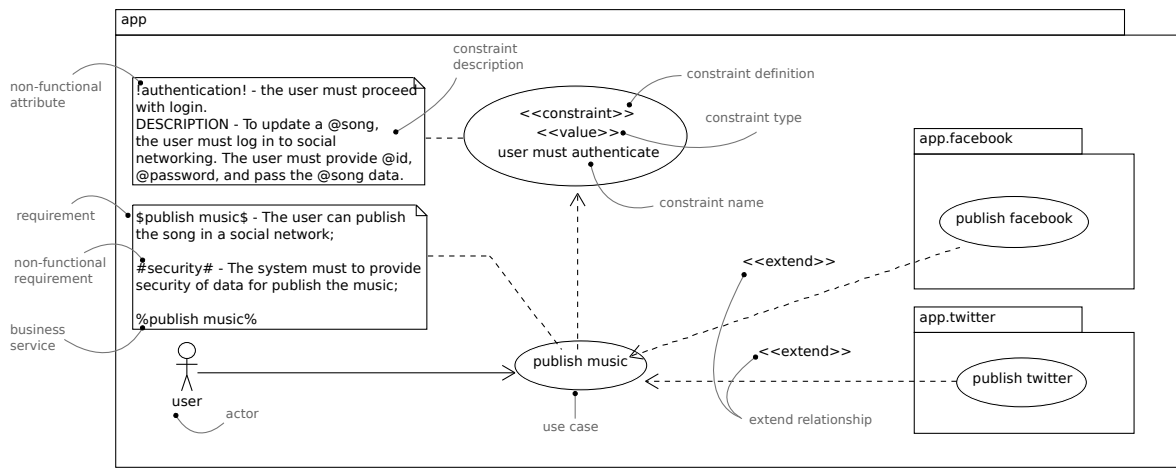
app

non-functional attribute

constraint description

!authentication! - the user must proceed with login.
DESCRIPTION - To update a @song, the user must log in to social networking. The user must provide @id, @password, and pass the @song data.

constraint definition

<<constraint>>
<<value>>
user must authenticate

constraint type

constraint name

requirement

$publish music$ - The user can publish the song in a social network;

non-functional requirement

#security# - The system must to provide security of data for publish the music;

business service

%publish music%

app.facebook

publish facebook

<<extend>>

app.twitter

<<extend>>

publish twitter

publish music

user

actor

use case

extend relationship